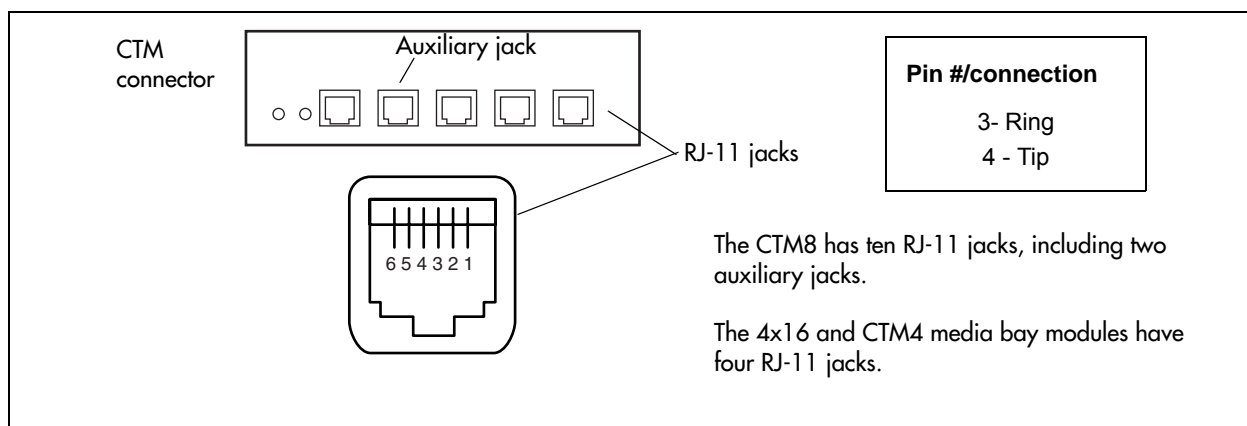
CTM connector

Auxiliary jack

RJ-11 jacks

6 5 4 3 2 1

Pin #/connection

3- Ring

4 - Tip

The CTM8 has ten RJ-11 jacks, including two auxiliary jacks.

The 4x16 and CTM4 media bay modules have four RJ-11 jacks.